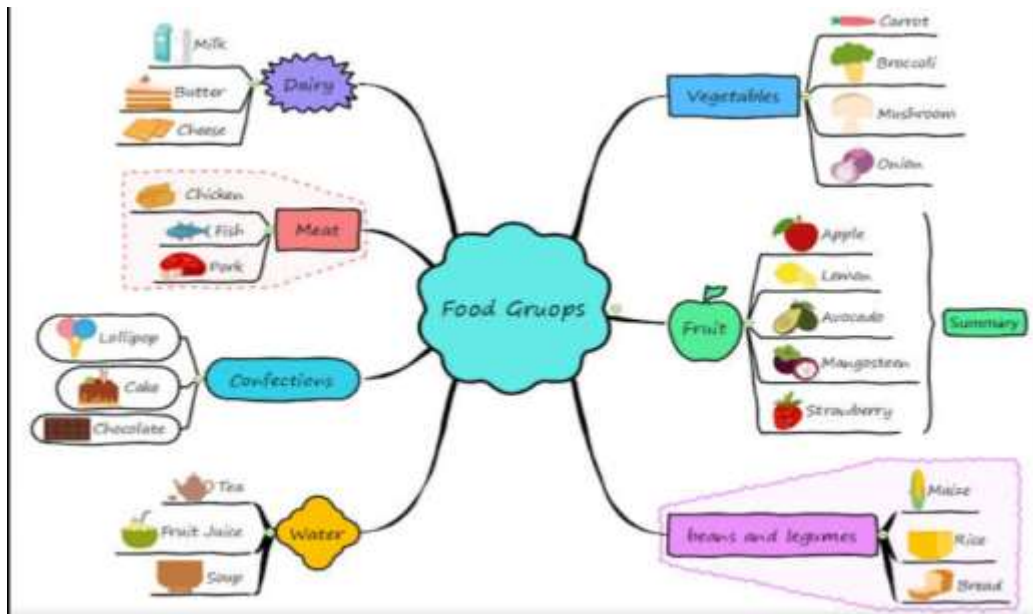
Food Gruops

Dairy
Milk
Butter
Cheese

Meat
Chicken
Fish
Pork

Confections
Lollipop
Cake
Chocolate

Water
Tea
Fruit Juice
Soup

Vegetables
Carrot
Broccoli
Mushroom
Onion

Fruit
Apple
Lemon
Avocado
Mangosteen
Strawberry
Summary

beans and legumes
Maize
Rice
Bread